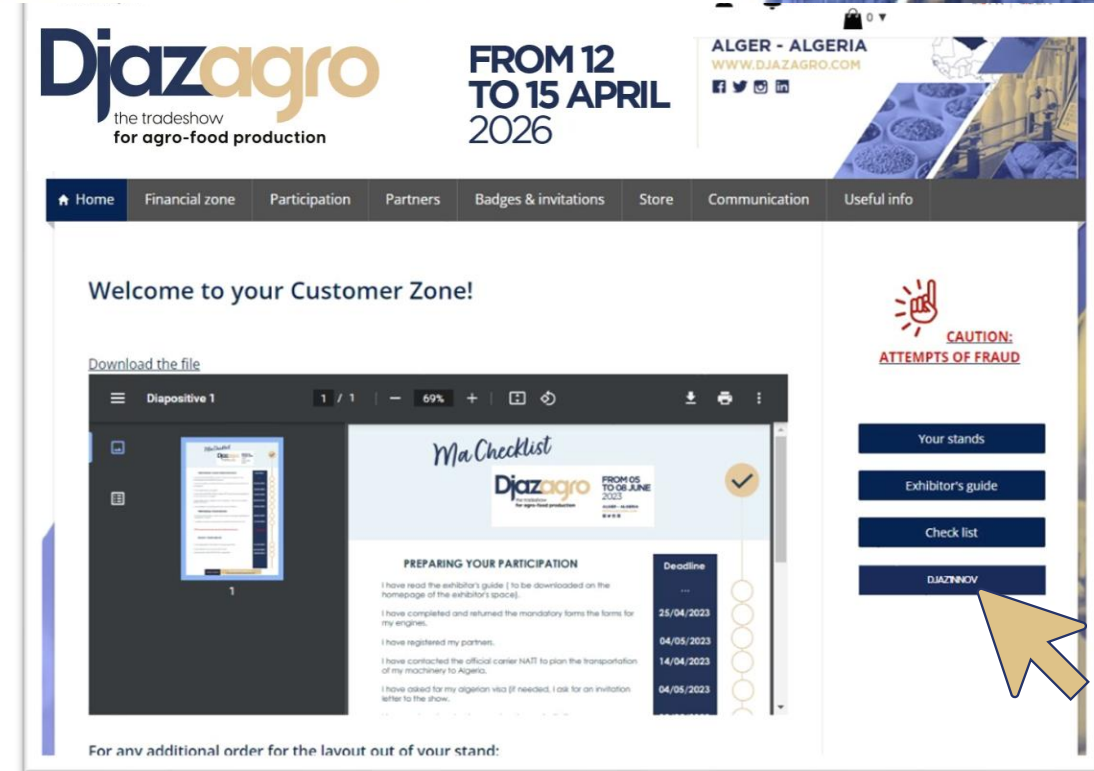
0 ▼

Djazagro
the tradeshow
for agro-food production

FROM 12 TO 15 APRIL 2026

ALGER - ALGERIA
WWW.DJAZAGRO.COM

Home | Financial zone | Participation | Partners | Badges & invitations | Store | Communication | Useful info

Welcome to your Customer Zone!

Download the file

Diapositive 1 1 / 1 69%

1

Ma Checklist

Djazagro
the tradeshow
for agro-food production

FROM 05 TO 08 JUNE 2023

ALGER - ALGERIA

| PREPARING YOUR PARTICIPATION | Deadline |
|---|---|
| I have read the exhibitor's guide ( to be downloaded on the homepage of the exhibitor's space). | ... |
| I have completed and returned the mandatory forms the forms for my engines. | 25/04/2023 |
| I have registered my partners. | 04/05/2023 |
| I have contacted the official carrier NATI to plan the transportation of my machinery to Algeria. | 14/04/2023 |
| I have asked for my algerian visa (if needed, I ask for an invitation letter to the show. | 04/05/2023 |

CAUTION: ATTEMPTS OF FRAUD

Your stands

Exhibitor's guide

Check list

DJAZINNOV

For any additional order for the layout out of your stand: